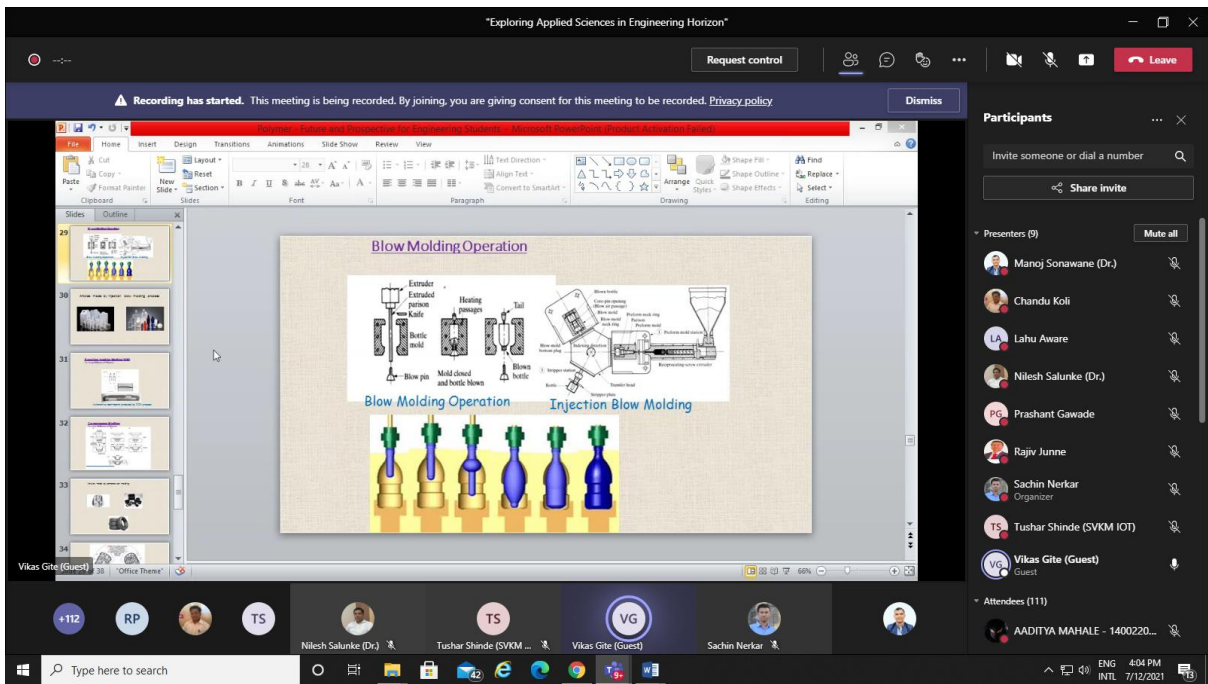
"Exploring Applied Sciences in Engineering Horizon"

Request control

Leave

Recording has started. This meeting is being recorded. By joining, you are giving consent for this meeting to be recorded. Privacy policy

Dismiss

Polymer - Future and Prospective for Engineering Students - Microsoft PowerPoint (Product Activation Failed)

File Home Insert Design Transitions Animations Slide Show Review View

Cut Copy Format Painter Paste Clipboard
New Slide Layout Reset Section Slides
Font
Paragraph
Text Direction Align Text Convert to SmartArt
Arrange Quick Styles Shape Fill Shape Outline Shape Effects
Drawing
Find Replace Select Editing

Slides Outline

29 30 31 32 33 34

Blow Molding Operation

Extruder
Extruded parison
Knife
Bottle mold
Blow pin
Heating passages
Mold closed and bottle blown
Tail
Blown bottle

Blow Molding Operation

Injection Blow Molding

Vikas Gite (Guest)

Slide 29 of 38 "Office Theme" 66%

Participants

Invite someone or dial a number

Share invite

Presenters (9) Mute all

Manoj Sonawane (Dr.)
Chandu Koli
LA Lahu Aware
Nilesh Salunke (Dr.)
PG Prashant Gawade
Rajiv Junne
Sachin Nerkar
Organizer
TS Tushar Shinde (SVKM IOT)
VG Vikas Gite (Guest)
Guest

Attendees (111)
AADITYA MAHALE - 1400220...

+112 RP TS
Nilesh Salunke (Dr.)
TS Tushar Shinde (SVKM ...
VG Vikas Gite (Guest)
Sachin Nerkar

Type here to search

ENG INTL 4:04 PM 7/12/2021